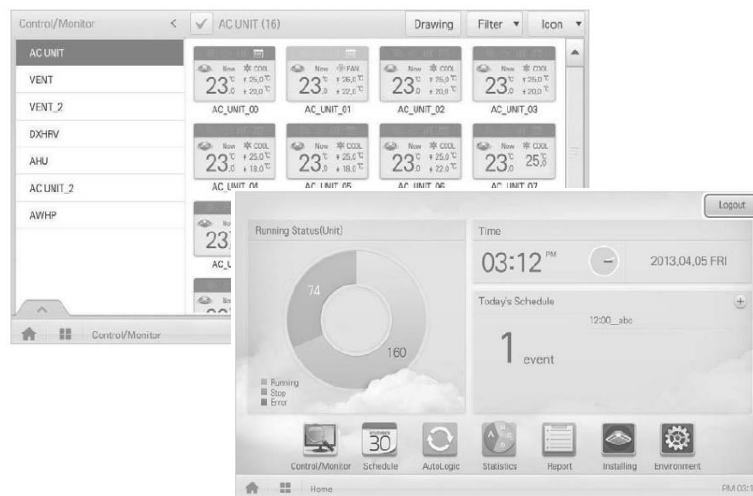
Control/Monitor

AC UNIT (16)

Drawing

Filter

Icon

AC UNIT

VENT

VENT_2

DXHRV

AHU

AC UNIT_2

AWHP

Now COOL 23.0 °C 25.0 °C 22.0 °C

AC_UNIT_00

Now FAN 23.0 °C 26.0 °C 22.0 °C

AC_UNIT_01

Now COOL 23.0 °C 25.0 °C 20.0 °C

AC_UNIT_02

Now COOL 23.0 °C 25.0 °C 20.0 °C

AC_UNIT_03

Now COOL 23.0 °C 25.0 °C 18.0 °C

AC_UNIT_04

Now COOL 23.0 °C 25.0 °C 18.0 °C

AC_UNIT_05

Now COOL 23.0 °C 25.0 °C 22.0 °C

AC_UNIT_06

Now COOL 23.0 °C 25

AC_UNIT_07

23

AC_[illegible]

Control/Monitor

Logout

Running Status(Unit)

74

160

Running

Stop

Error

Time

03:12 PM

2013.04.05 FRI

Today's Schedule

12:00_abc

1 event

30

Control/Monitor

Schedule

AutoLogic

Statistics

Report

Installing

Environment

Home

PM 03:1